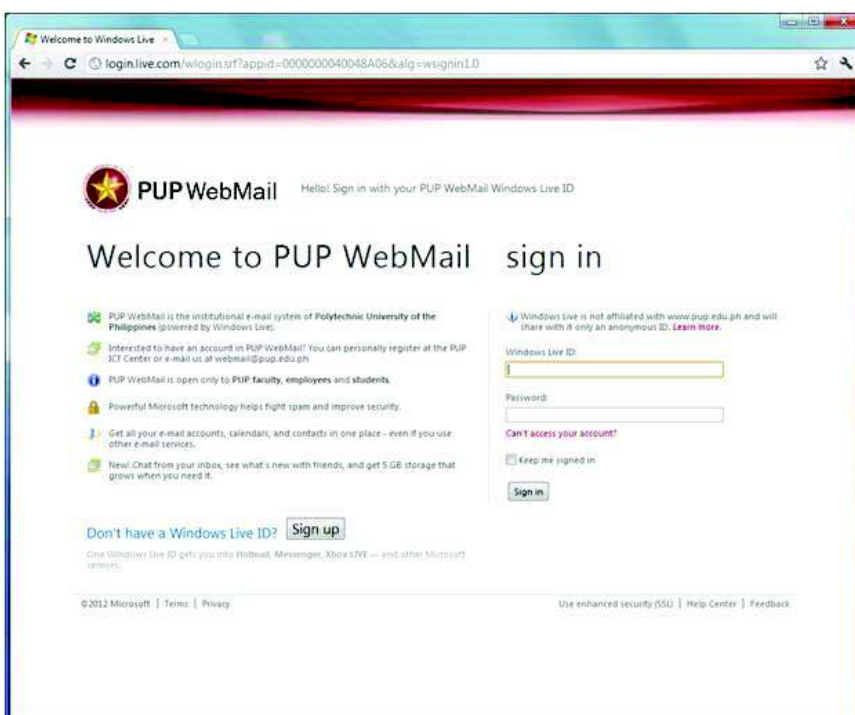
Welcome to Windows Live ×

login.live.com/wlogin.srf?appid=000000004004BA06&alg=wsignin1.0

PUP WebMail

Hello! Sign in with your PUP WebMail Windows Live ID

Welcome to PUP WebMail

sign in

PUP WebMail is the institutional e-mail system of Polytechnic University of the Philippines (powered by Windows Live).

Interested to have an account in PUP WebMail? You can personally register at the PUP ICT Center or e-mail us at webmail@pup.edu.ph

PUP WebMail is open only to PUP faculty, employees and students.

Powerful Microsoft technology helps fight spam and improve security.

Get all your e-mail accounts, calendars, and contacts in one place – even if you use other e-mail services.

New! Chat from your inbox, see what's new with friends, and get 5 GB storage that grows when you need it.

Windows Live is not affiliated with www.pup.edu.ph and will share with it only an anonymous ID. Learn more.

Windows Live ID:

Password:

Can't access your account?

Keep me signed in

Sign in

Don't have a Windows Live ID? Sign up

One Windows Live ID gets you into Hotmail, Messenger, Xbox LIVE — and other Microsoft services.

©2012 Microsoft | Terms | Privacy

Use enhanced security (SSL) | Help Center | Feedback